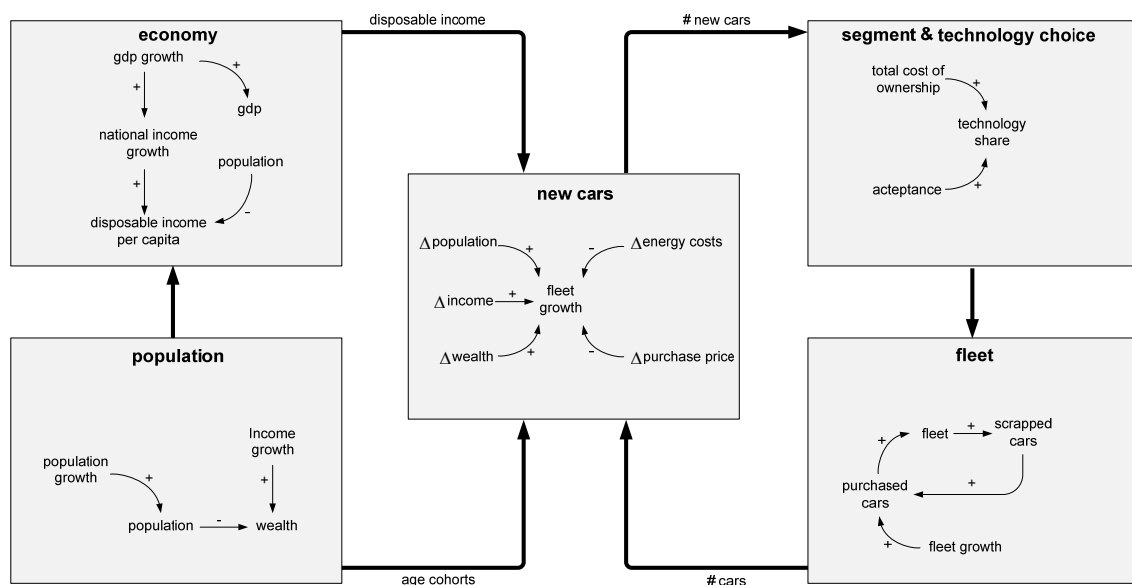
economy
gdp growth
+
gdp
+
national income growth
population
+
-
disposable income per capita

disposable income

# new cars

segment & technology choice
total cost of ownership
+
technology share
acteptance
+

new cars
$\Delta$population
+
-
$\Delta$energy costs
$\Delta$income
+
fleet growth
$\Delta$wealth
+
-
$\Delta$purchase price

population
population growth
+
Income growth
+
population
-
wealth

fleet
+
fleet
+
scrapped cars
purchased cars
+
+
fleet growth

age cohorts

# cars